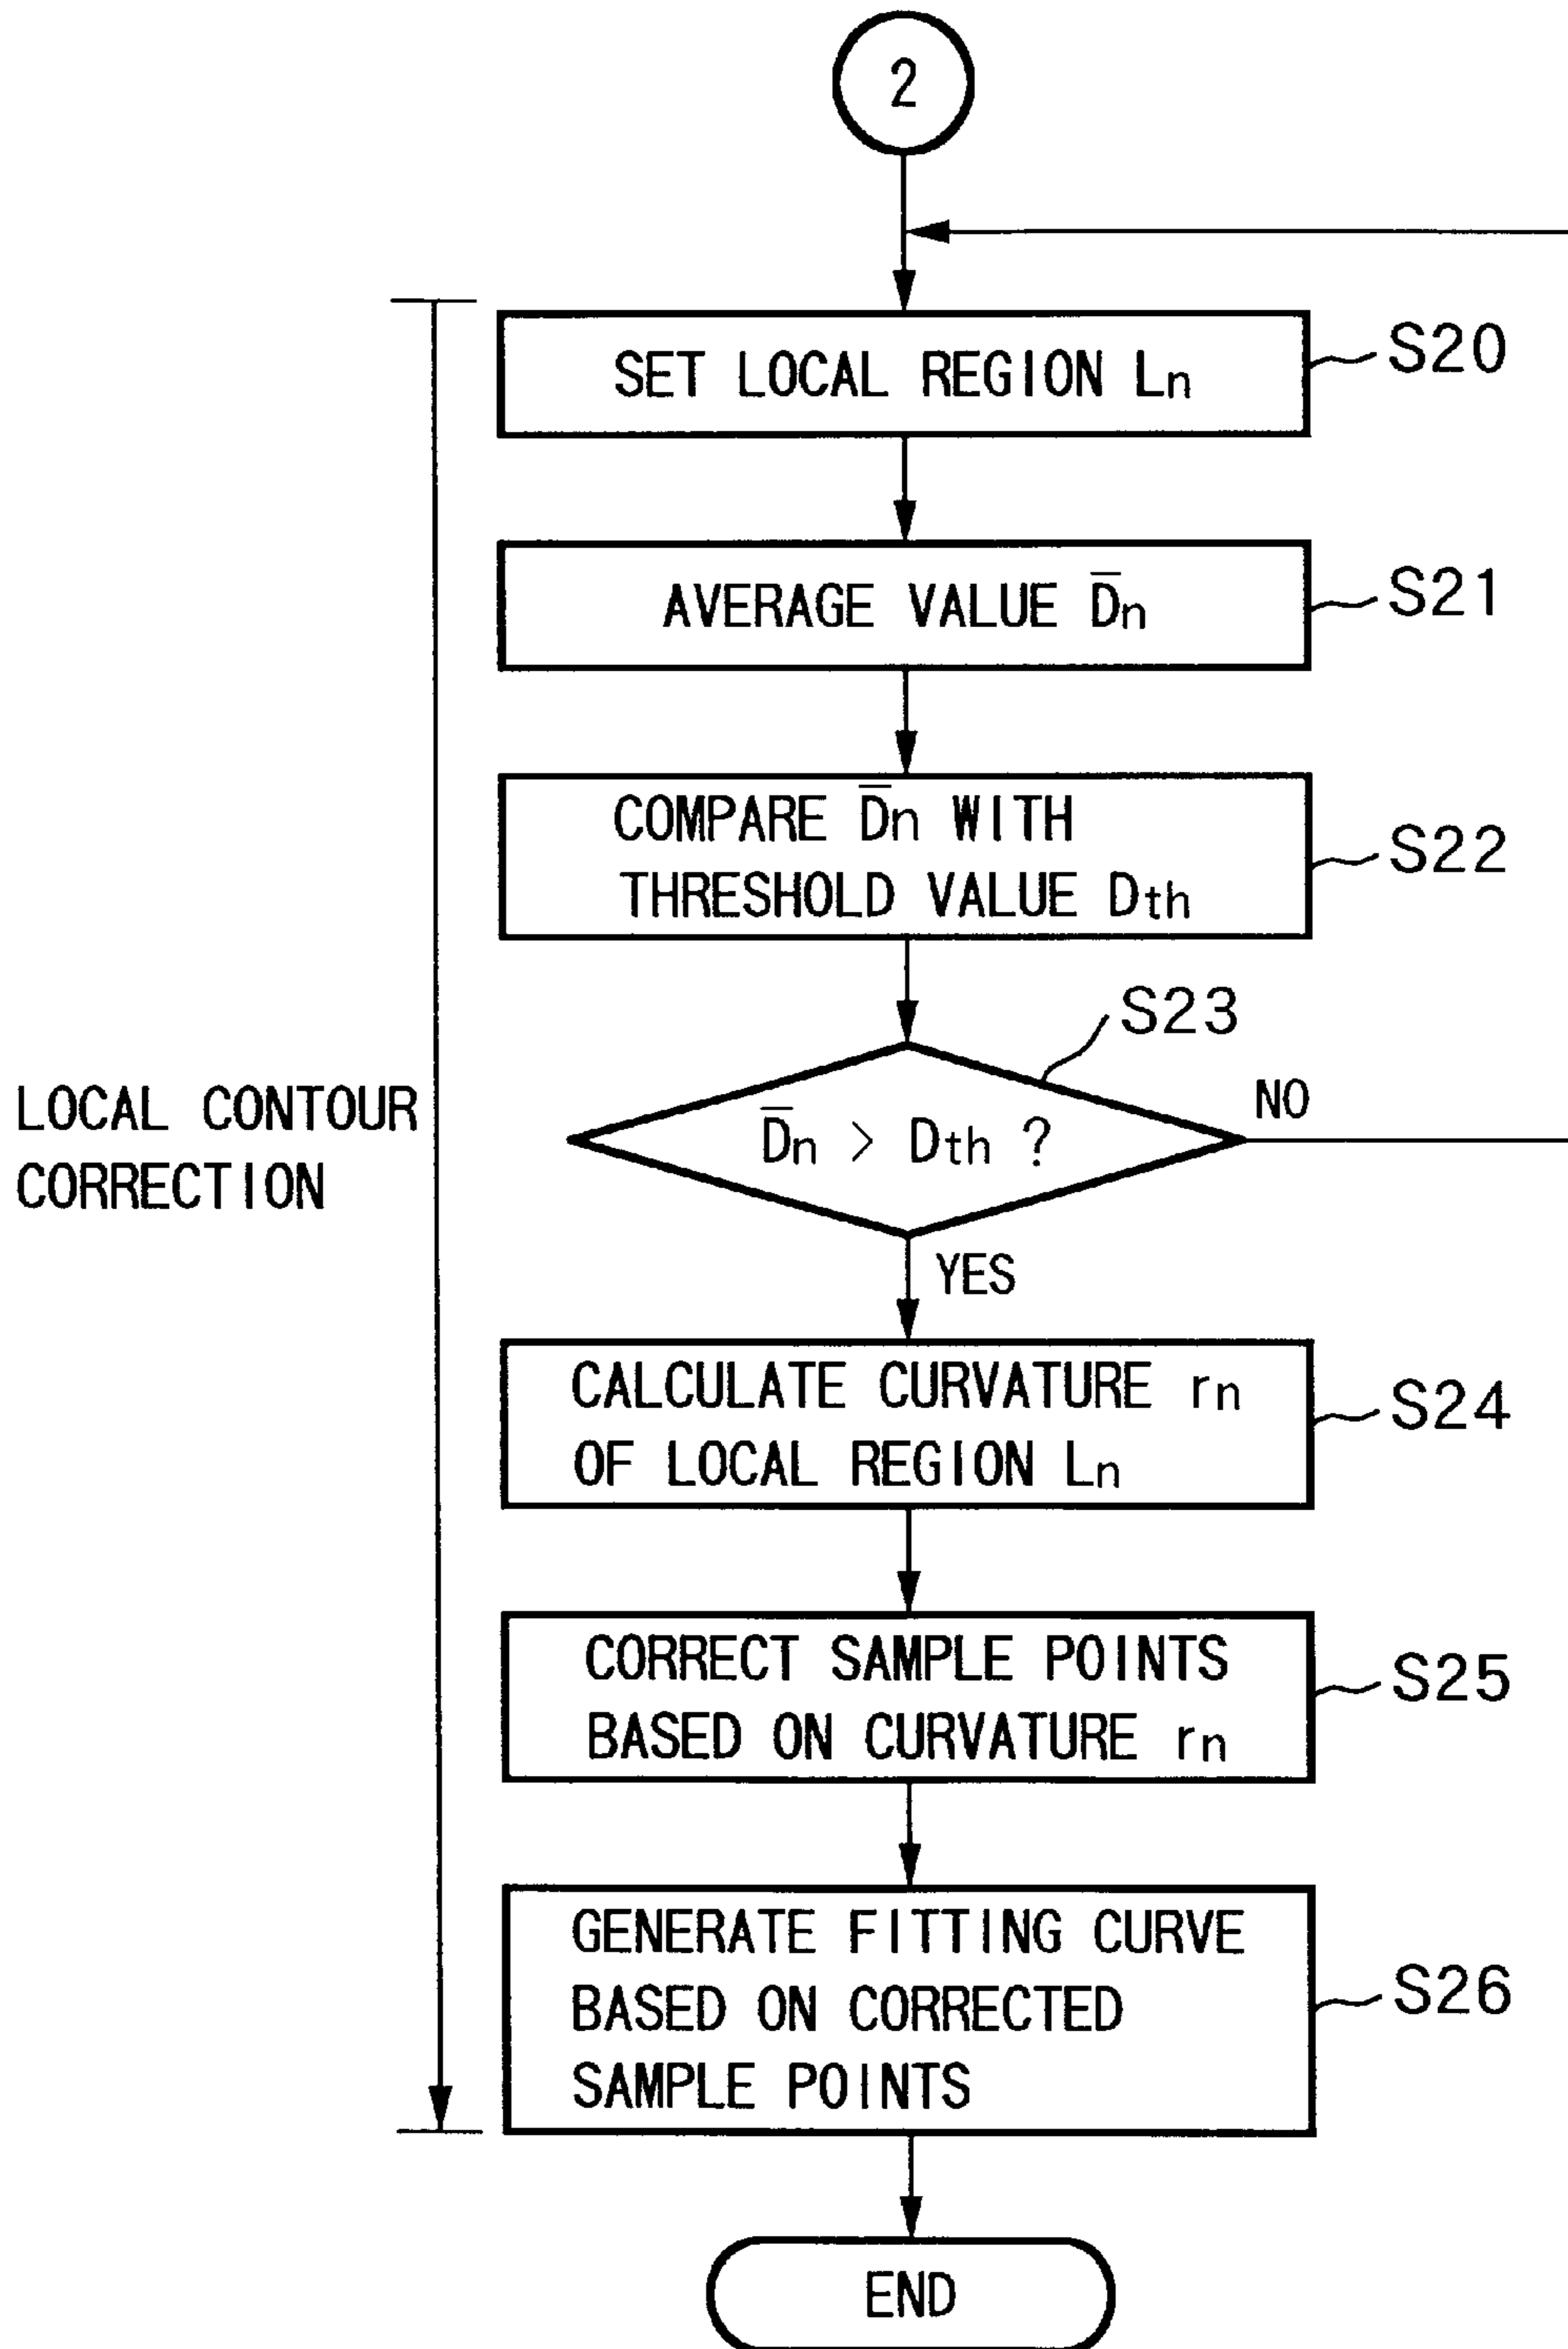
2

SET LOCAL REGION $L_n$

S20

AVERAGE VALUE $\bar{D}_n$

S21

COMPARE $\bar{D}_n$ WITH THRESHOLD VALUE $D_{th}$

S22

S23

$\bar{D}_n > D_{th}$ ?

NO

YES

LOCAL CONTOUR CORRECTION

CALCULATE CURVATURE $r_n$ OF LOCAL REGION $L_n$

S24

CORRECT SAMPLE POINTS BASED ON CURVATURE $r_n$

S25

GENERATE FITTING CURVE BASED ON CORRECTED SAMPLE POINTS

S26

END